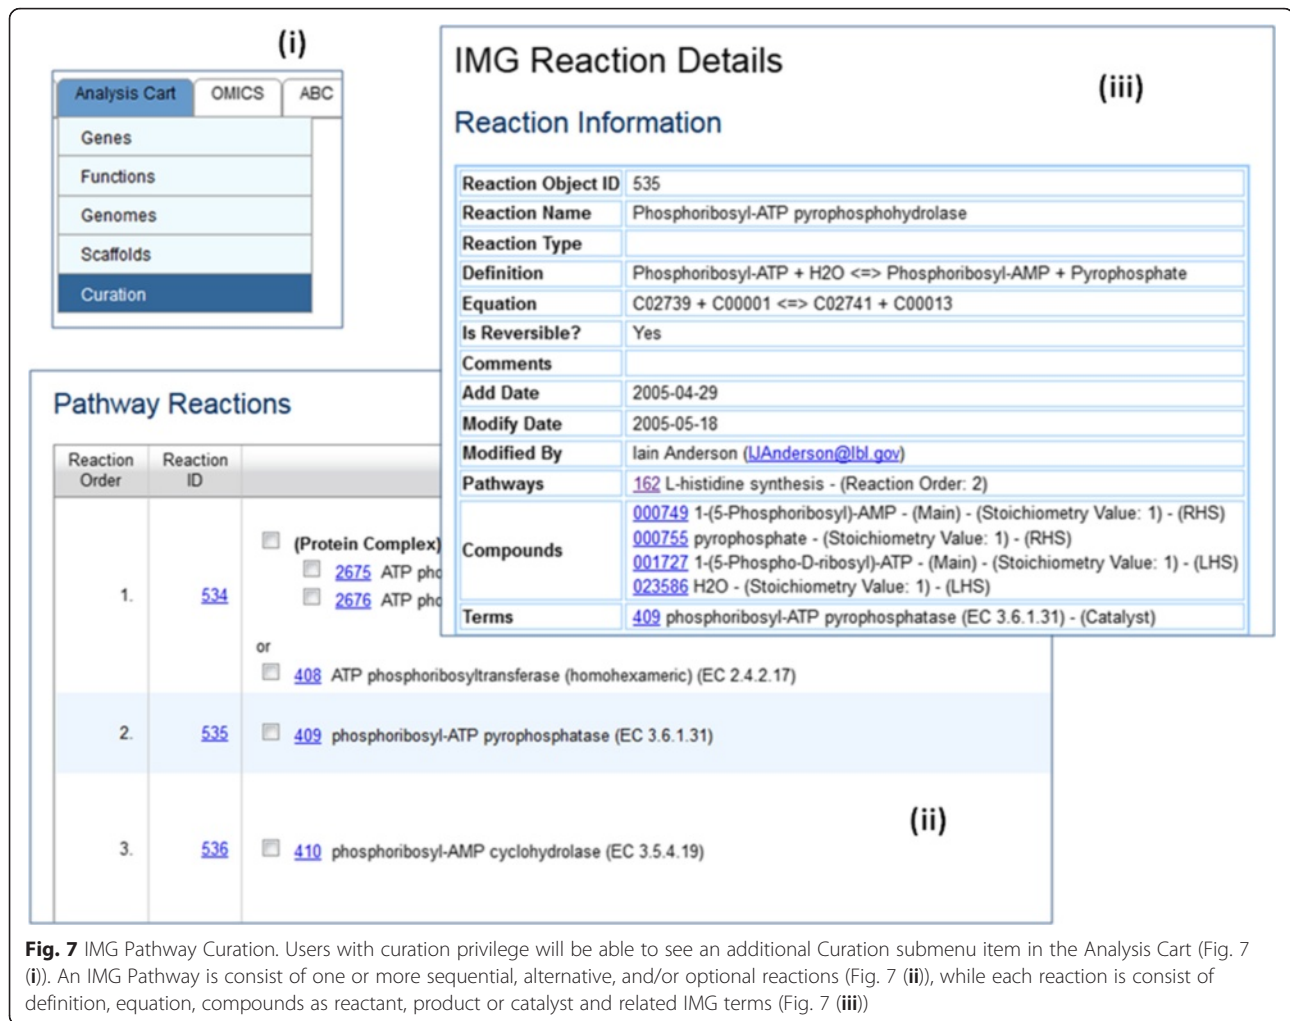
(i)

| Analysis Cart | OMICS | ABC |
|---|---|---|

Genes
Functions
Genomes
Scaffolds
Curation

IMG Reaction Details

(iii)

Reaction Information

| Reaction Object ID | 535 |
|---|---|
| Reaction Name | Phosphoribosyl-ATP pyrophosphohydrolase |
| Reaction Type | |
| Definition | Phosphoribosyl-ATP + H2O <=> Phosphoribosyl-AMP + Pyrophosphate |
| Equation | C02739 + C00001 <=> C02741 + C00013 |
| Is Reversible? | Yes |
| Comments | |
| Add Date | 2005-04-29 |
| Modify Date | 2005-05-18 |
| Modified By | Iain Anderson (IJAnderson@lbl.gov) |
| Pathways | 162 L-histidine synthesis - (Reaction Order: 2) |
| Compounds | 000749 1-(5-Phosphoribosyl)-AMP - (Main) - (Stoichiometry Value: 1) - (RHS) 000755 pyrophosphate - (Stoichiometry Value: 1) - (RHS) 001727 1-(5-Phospho-D-ribosyl)-ATP - (Main) - (Stoichiometry Value: 1) - (LHS) 023586 H2O - (Stoichiometry Value: 1) - (LHS) |
| Terms | 409 phosphoribosyl-ATP pyrophosphatase (EC 3.6.1.31) - (Catalyst) |

Pathway Reactions

| Reaction Order | Reaction ID | |
|---|---|---|
| 1. | 534 | (Protein Complex) 2675 ATP pho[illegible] 2676 ATP pho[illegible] or 408 ATP phosphoribosyltransferase (homohexameric) (EC 2.4.2.17) |
| 2. | 535 | 409 phosphoribosyl-ATP pyrophosphatase (EC 3.6.1.31) |
| 3. | 536 | 410 phosphoribosyl-AMP cyclohydrolase (EC 3.5.4.19) |

(ii)

Fig. 7 IMG Pathway Curation. Users with curation privilege will be able to see an additional Curation submenu item in the Analysis Cart (Fig. 7 (i)). An IMG Pathway is consist of one or more sequential, alternative, and/or optional reactions (Fig. 7 (ii)), while each reaction is consist of definition, equation, compounds as reactant, product or catalyst and related IMG terms (Fig. 7 (iii))